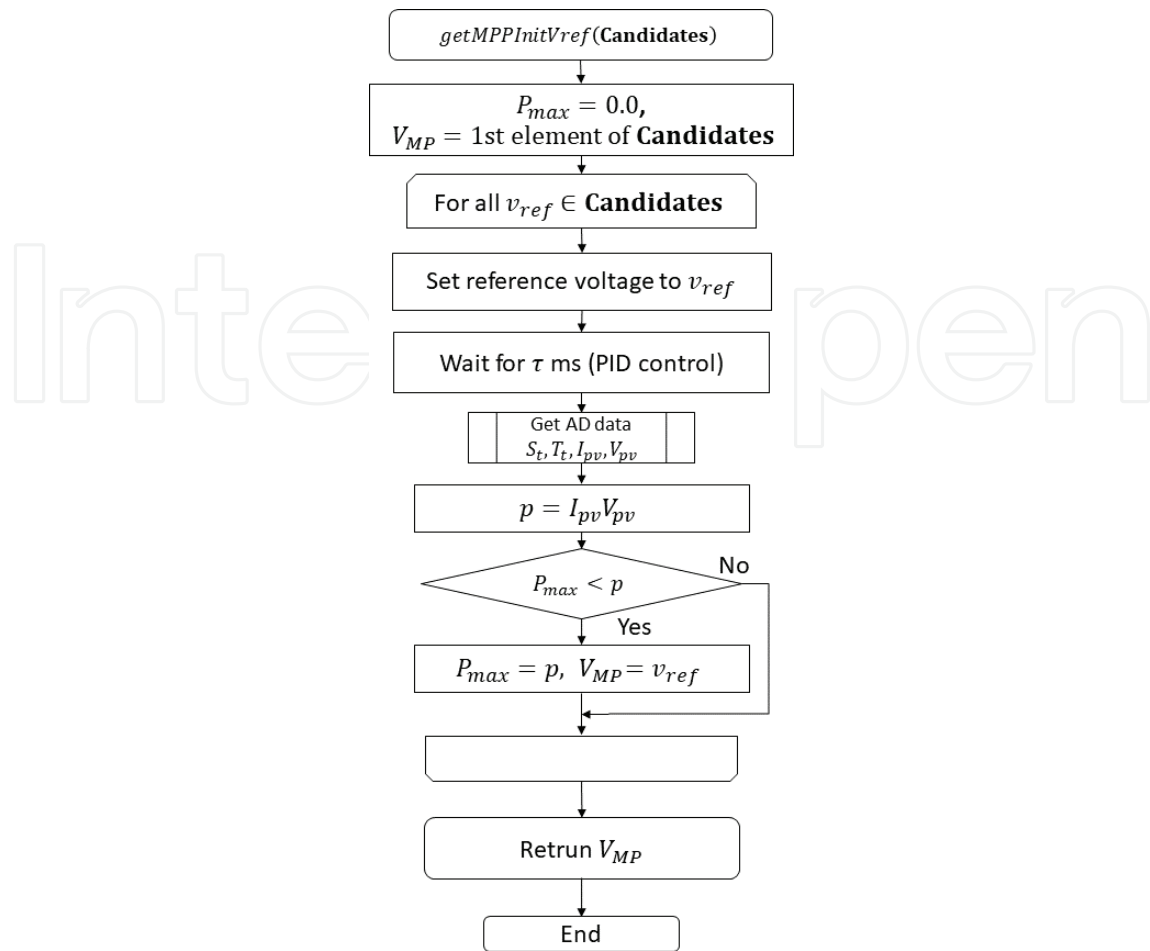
$getMPPInitVref$(**Candidates**)

$P_{max} = 0.0$,
$V_{MP} =$ 1st element of **Candidates**

For all $v_{ref} \in$ **Candidates**

Set reference voltage to $v_{ref}$

Wait for $\tau$ ms (PID control)

Get AD data
$S_t, T_t, I_{pv}, V_{pv}$

$p = I_{pv}V_{pv}$

$P_{max} < p$

No

Yes

$P_{max} = p,\ V_{MP} = v_{ref}$

Retrun $V_{MP}$

End

IntechOpen